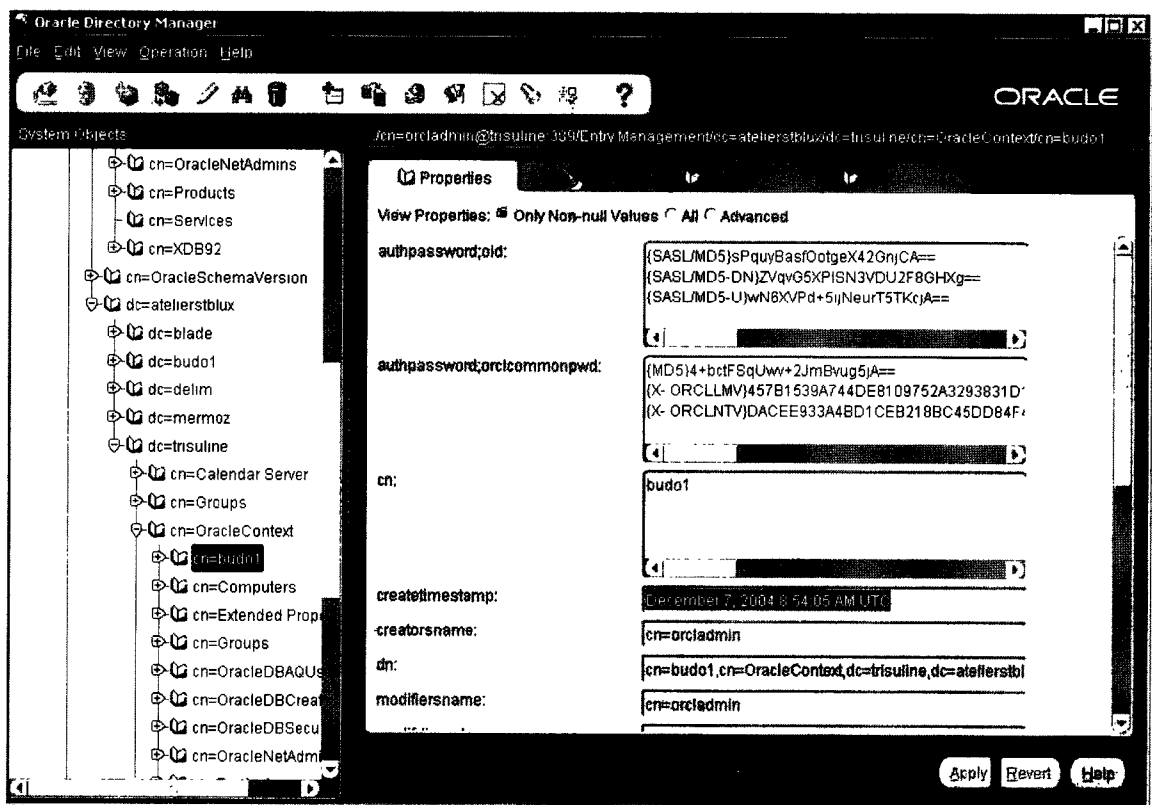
Oracle Directory Manager

File Edit View Operation Help

ORACLE

System Objects

/cn=orcladmin@trisuline:389/Entry Management/dc=ateliersblux/dc=trisuline/cn=OracleContext/cn=budo1

cn=OracleNetAdmins
cn=Products
cn=Services
cn=XDB92
cn=OracleSchemaVersion
dc=ateliersblux
dc=blade
dc=budo1
dc=delim
dc=mermoz
dc=trisuline
cn=Calendar Server
cn=Groups
cn=OracleContext
cn=budo1
cn=Computers
cn=Extended Prope
cn=Groups
cn=OracleDBAQUs
cn=OracleDBCreat
cn=OracleDBSecu
cn=OracleNetAdmi

Properties

View Properties: Only Non-null Values All Advanced

authpassword;oid:
{SASL/MD5}sPquyBasfOotgeX42GnjCA==
{SASL/MD5-DN}ZVqvG5XPISN3VDU2F8GHXg==
{SASL/MD5-U}wN6XVPd+5ijNeurT5TKqA==

authpassword;orclcommonpwd:
{MD5}4+bctFSqUwv+2JmBvug5jA==
{X- ORCLLMV}457B1539A744DE8109752A3293831D
{X- ORCLNTV}DACEE933A4BD1CEB218BC45DD84F

cn:
budo1

createtimestamp:
December 7, 2004 8:54:05 AM UTC

creatorsname:
cn=orcladmin

dn:
cn=budo1,cn=OracleContext,dc=trisuline,dc=ateliersbl

modifiersname:
cn=orcladmin

Apply Revert Help